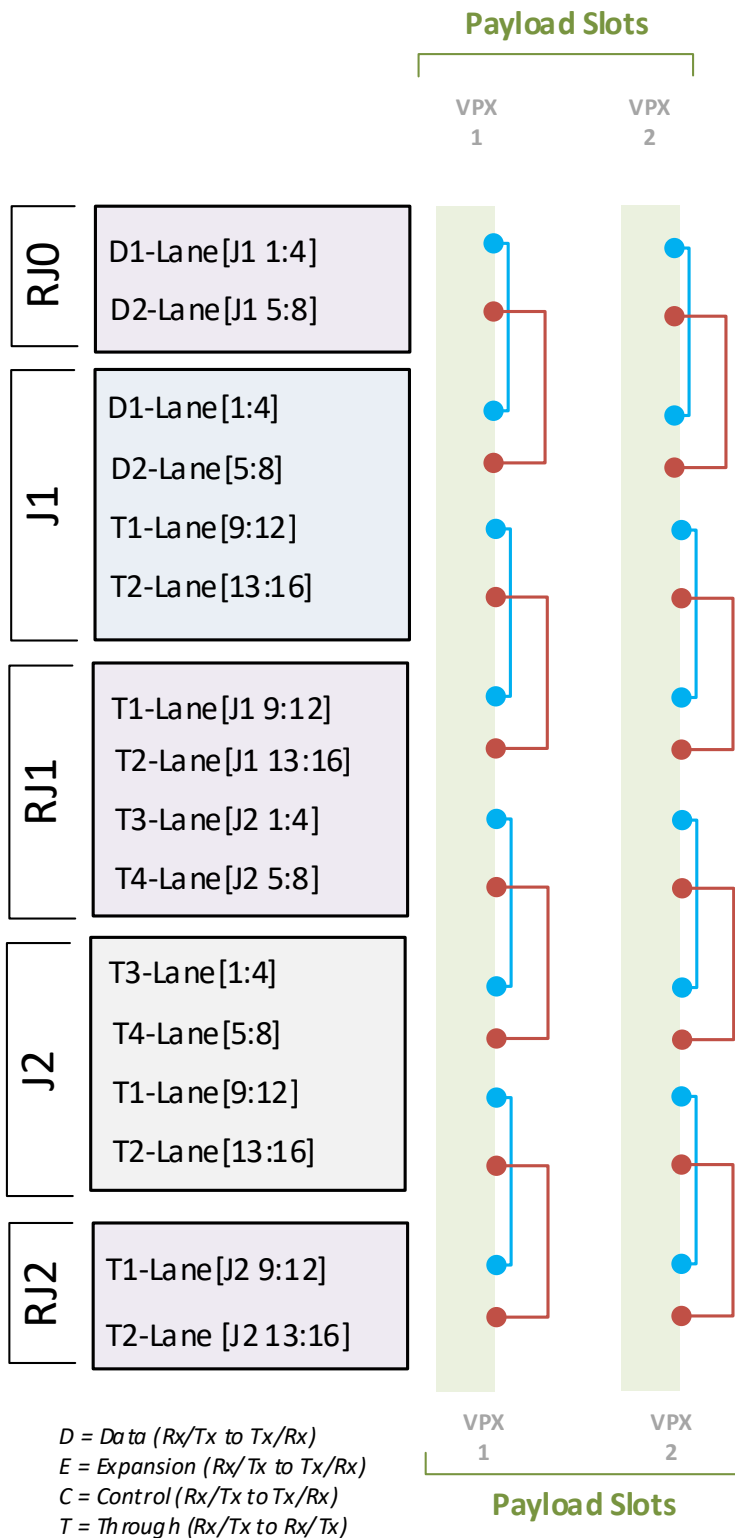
Payload Slots

VPX 1

VPX 2

RJ0

D1-Lane[J1 1:4]

D2-Lane[J1 5:8]

J1

D1-Lane[1:4]

D2-Lane[5:8]

T1-Lane[9:12]

T2-Lane[13:16]

RJ1

T1-Lane[J1 9:12]

T2-Lane[J1 13:16]

T3-Lane[J2 1:4]

T4-Lane[J2 5:8]

J2

T3-Lane[1:4]

T4-Lane[5:8]

T1-Lane[9:12]

T2-Lane[13:16]

RJ2

T1-Lane[J2 9:12]

T2-Lane [J2 13:16]

VPX 1

VPX 2

Payload Slots

D = Data (Rx/Tx to Tx/Rx)
E = Expansion (Rx/Tx to Tx/Rx)
C = Control (Rx/Tx to Tx/Rx)
T = Through (Rx/Tx to Rx/Tx)